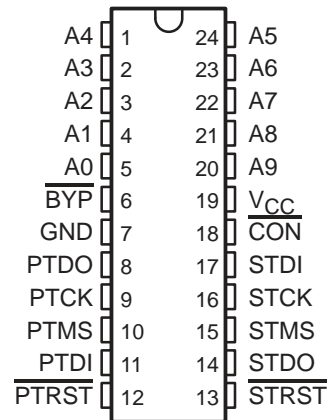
A4 1
A3 2
A2 3
A1 4
A0 5
$\overline{BYP}$ 6
GND 7
PTDO 8
PTCK 9
PTMS 10
PTDI 11
$\overline{PTRST}$ 12

24 A5
23 A6
22 A7
21 A8
20 A9
19 $V_{CC}$
18 $\overline{CON}$
17 STDI
16 STCK
15 STMS
14 STDO
13 $\overline{STRST}$